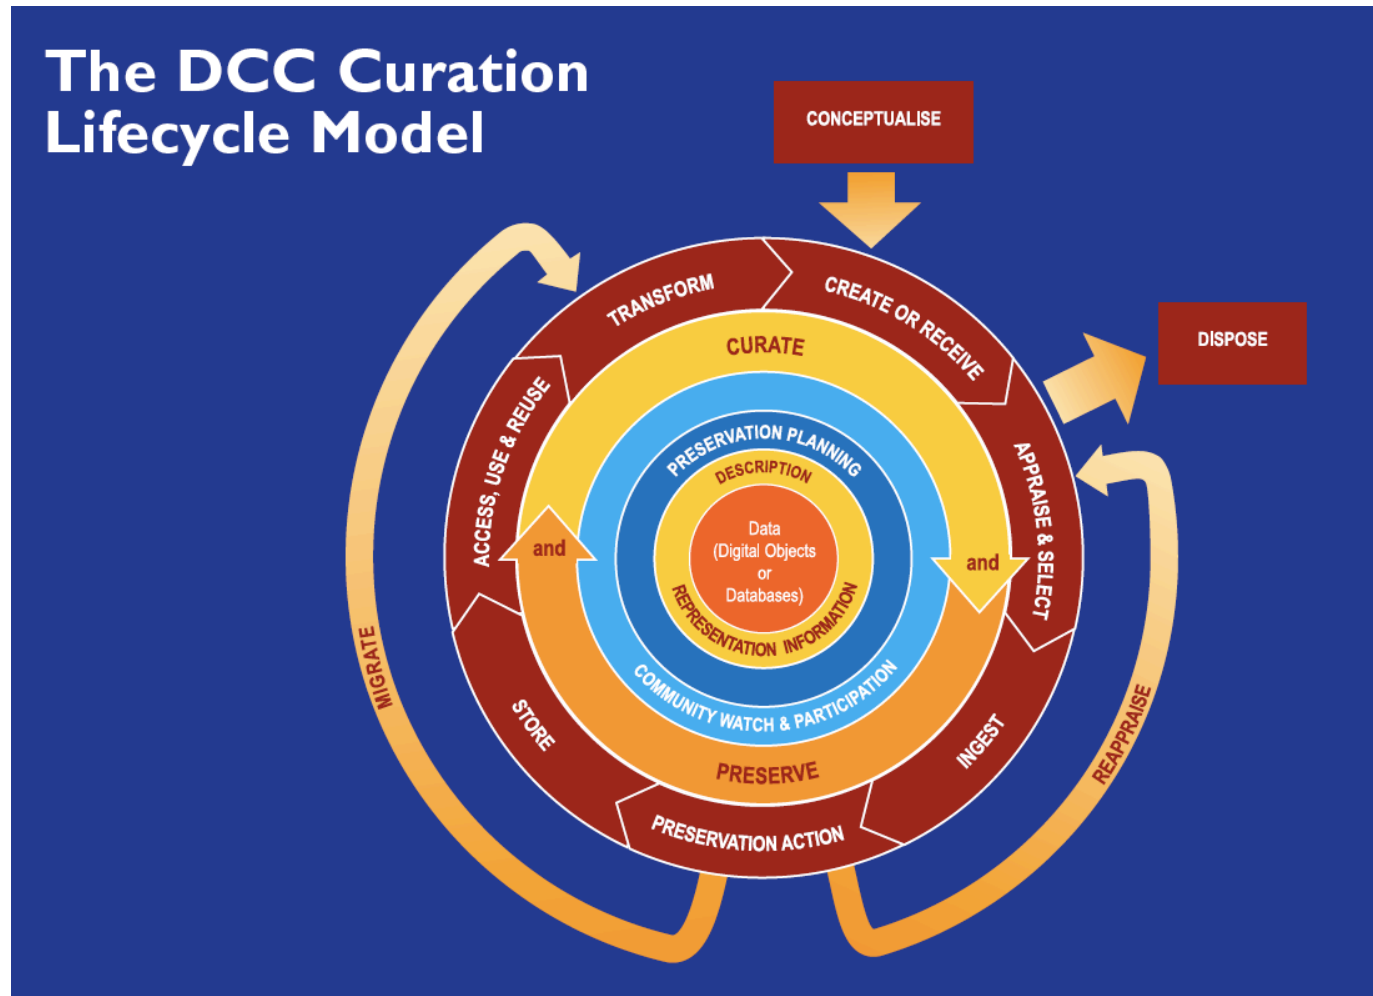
The DCC Curation Lifecycle Model

CONCEPTUALISE

DISPOSE

TRANSFORM

CREATE OR RECEIVE

APPRAISE & SELECT

INGEST

PRESERVATION ACTION

STORE

ACCESS, USE & REUSE

CURATE

and

PRESERVE

and

PRESERVATION PLANNING

COMMUNITY WATCH & PARTICIPATION

DESCRIPTION

REPRESENTATION INFORMATION

Data
(Digital Objects
or
Databases)

MIGRATE

REAPPRAISE